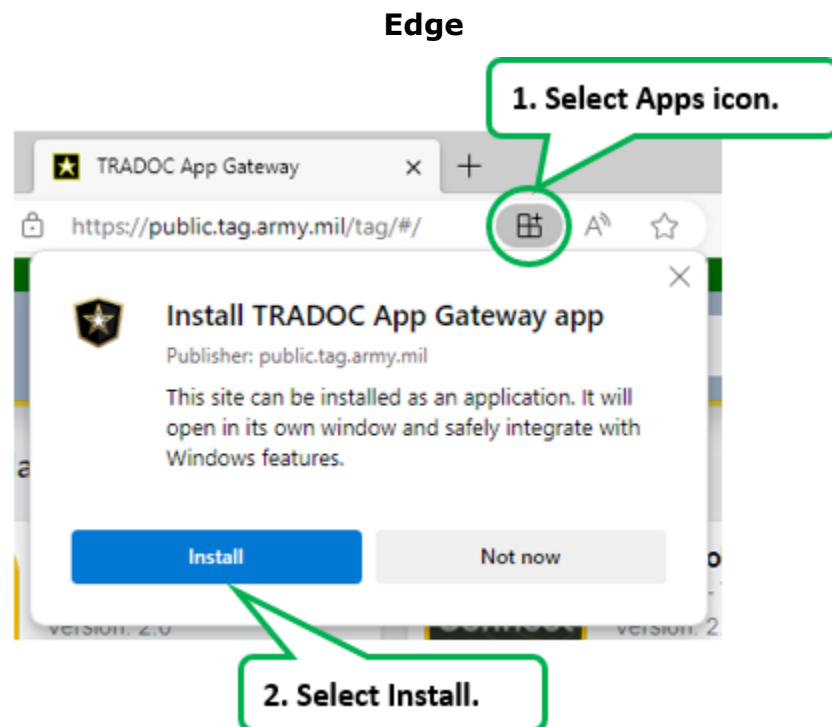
Edge

1. Select Apps icon.

TRADOC App Gateway

https://public.tag.army.mil/tag/#/

Install TRADOC App Gateway app

Publisher: public.tag.army.mil

This site can be installed as an application. It will open in its own window and safely integrate with Windows features.

Install

Not now

Version: 2.0

Version: 2

2. Select Install.